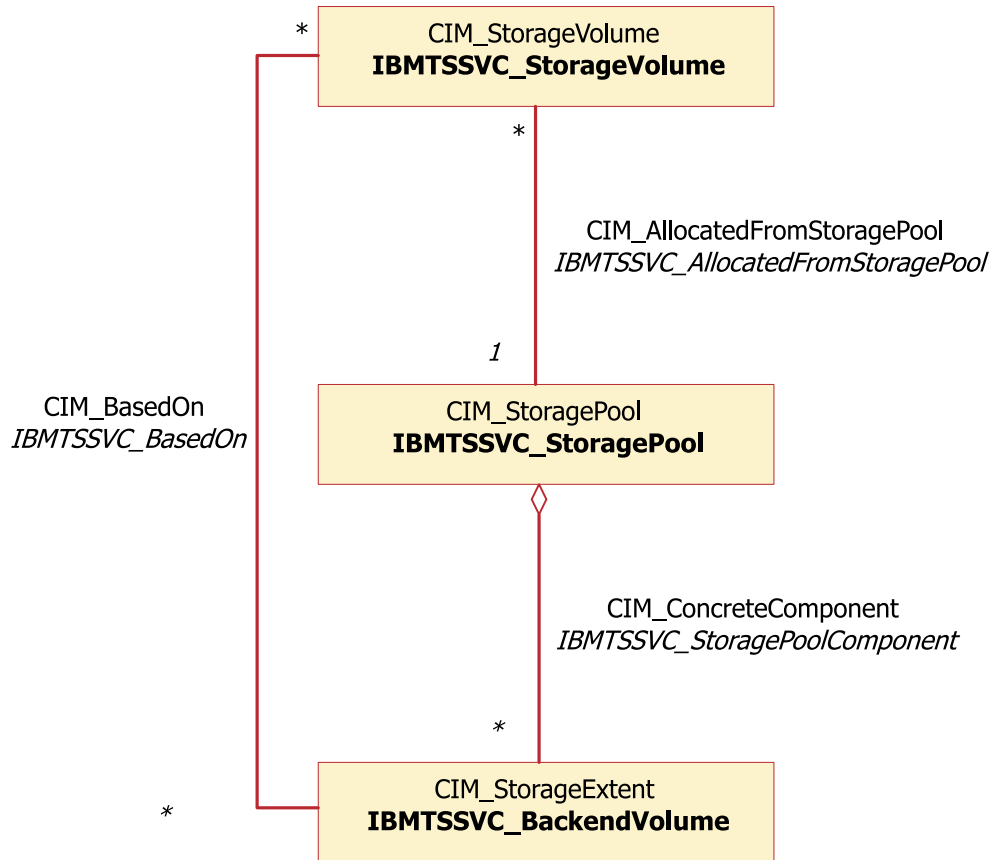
*
CIM_StorageVolume
**IBMTSSVC_StorageVolume**

*

CIM_AllocatedFromStoragePool
*IBMTSSVC_AllocatedFromStoragePool*

1

CIM_BasedOn
*IBMTSSVC_BasedOn*

CIM_StoragePool
**IBMTSSVC_StoragePool**

CIM_ConcreteComponent
*IBMTSSVC_StoragePoolComponent*

*

*

CIM_StorageExtent
**IBMTSSVC_BackendVolume**